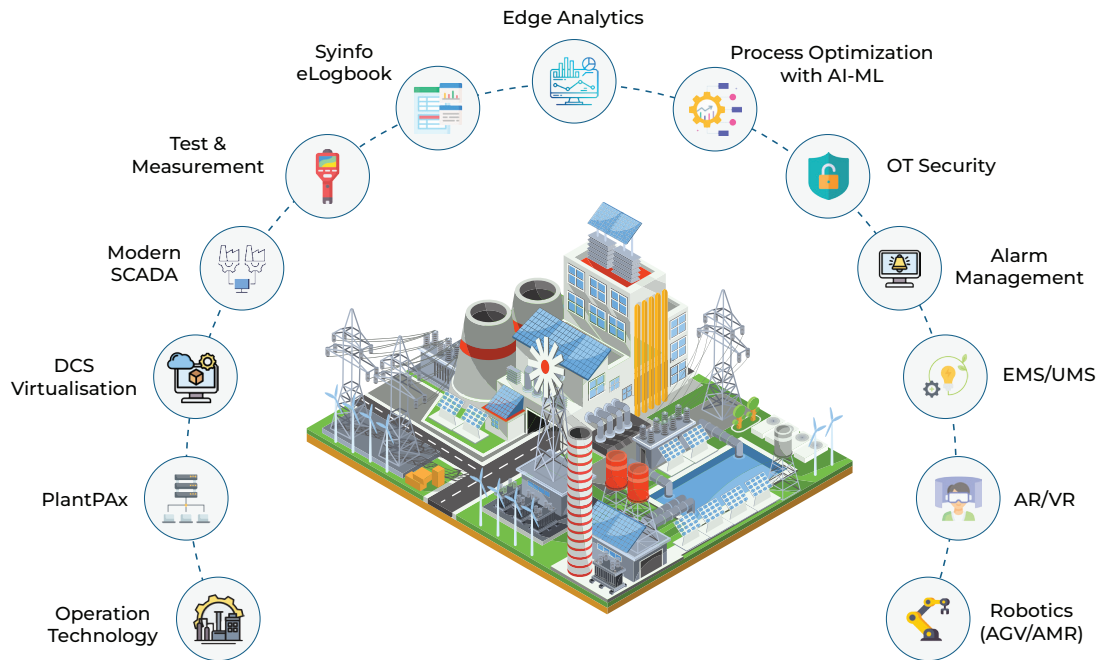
Edge Analytics

Syinfo eLogbook

Process Optimization with AI-ML

Test & Measurement

OT Security

Modern SCADA

Alarm Management

DCS Virtualisation

EMS/UMS

PlantPAx

AR/VR

Operation Technology

Robotics (AGV/AMR)